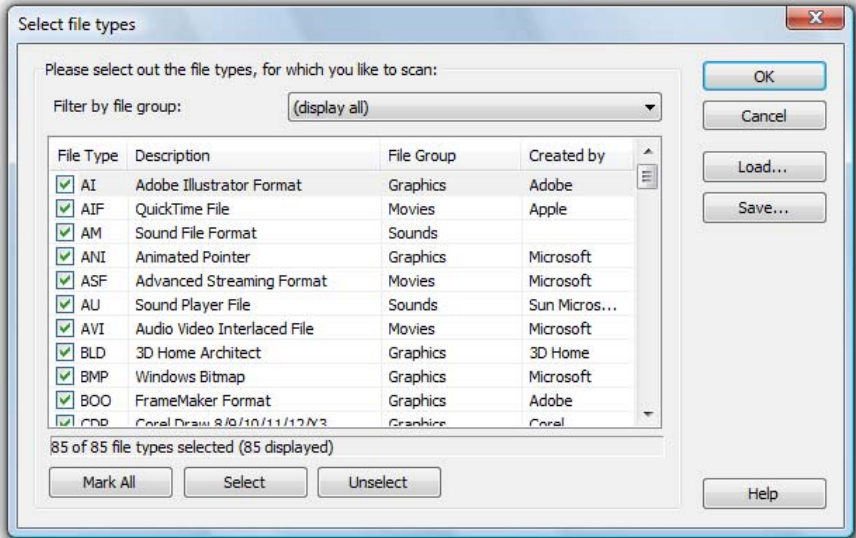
Select file types

Please select out the file types, for which you like to scan:

Filter by file group: (display all)

| File Type | Description | File Group | Created by |
|---|---|---|---|
| AI | Adobe Illustrator Format | Graphics | Adobe |
| AIF | QuickTime File | Movies | Apple |
| AM | Sound File Format | Sounds | |
| ANI | Animated Pointer | Graphics | Microsoft |
| ASF | Advanced Streaming Format | Movies | Microsoft |
| AU | Sound Player File | Sounds | Sun Micros... |
| AVI | Audio Video Interlaced File | Movies | Microsoft |
| BLD | 3D Home Architect | Graphics | 3D Home |
| BMP | Windows Bitmap | Graphics | Microsoft |
| BOO | FrameMaker Format | Graphics | Adobe |
| CDR | Corel Draw 8/9/10/11/12/X3 | Graphics | Corel |

85 of 85 file types selected (85 displayed)

Mark All | Select | Unselect

OK
Cancel
Load...
Save...
Help